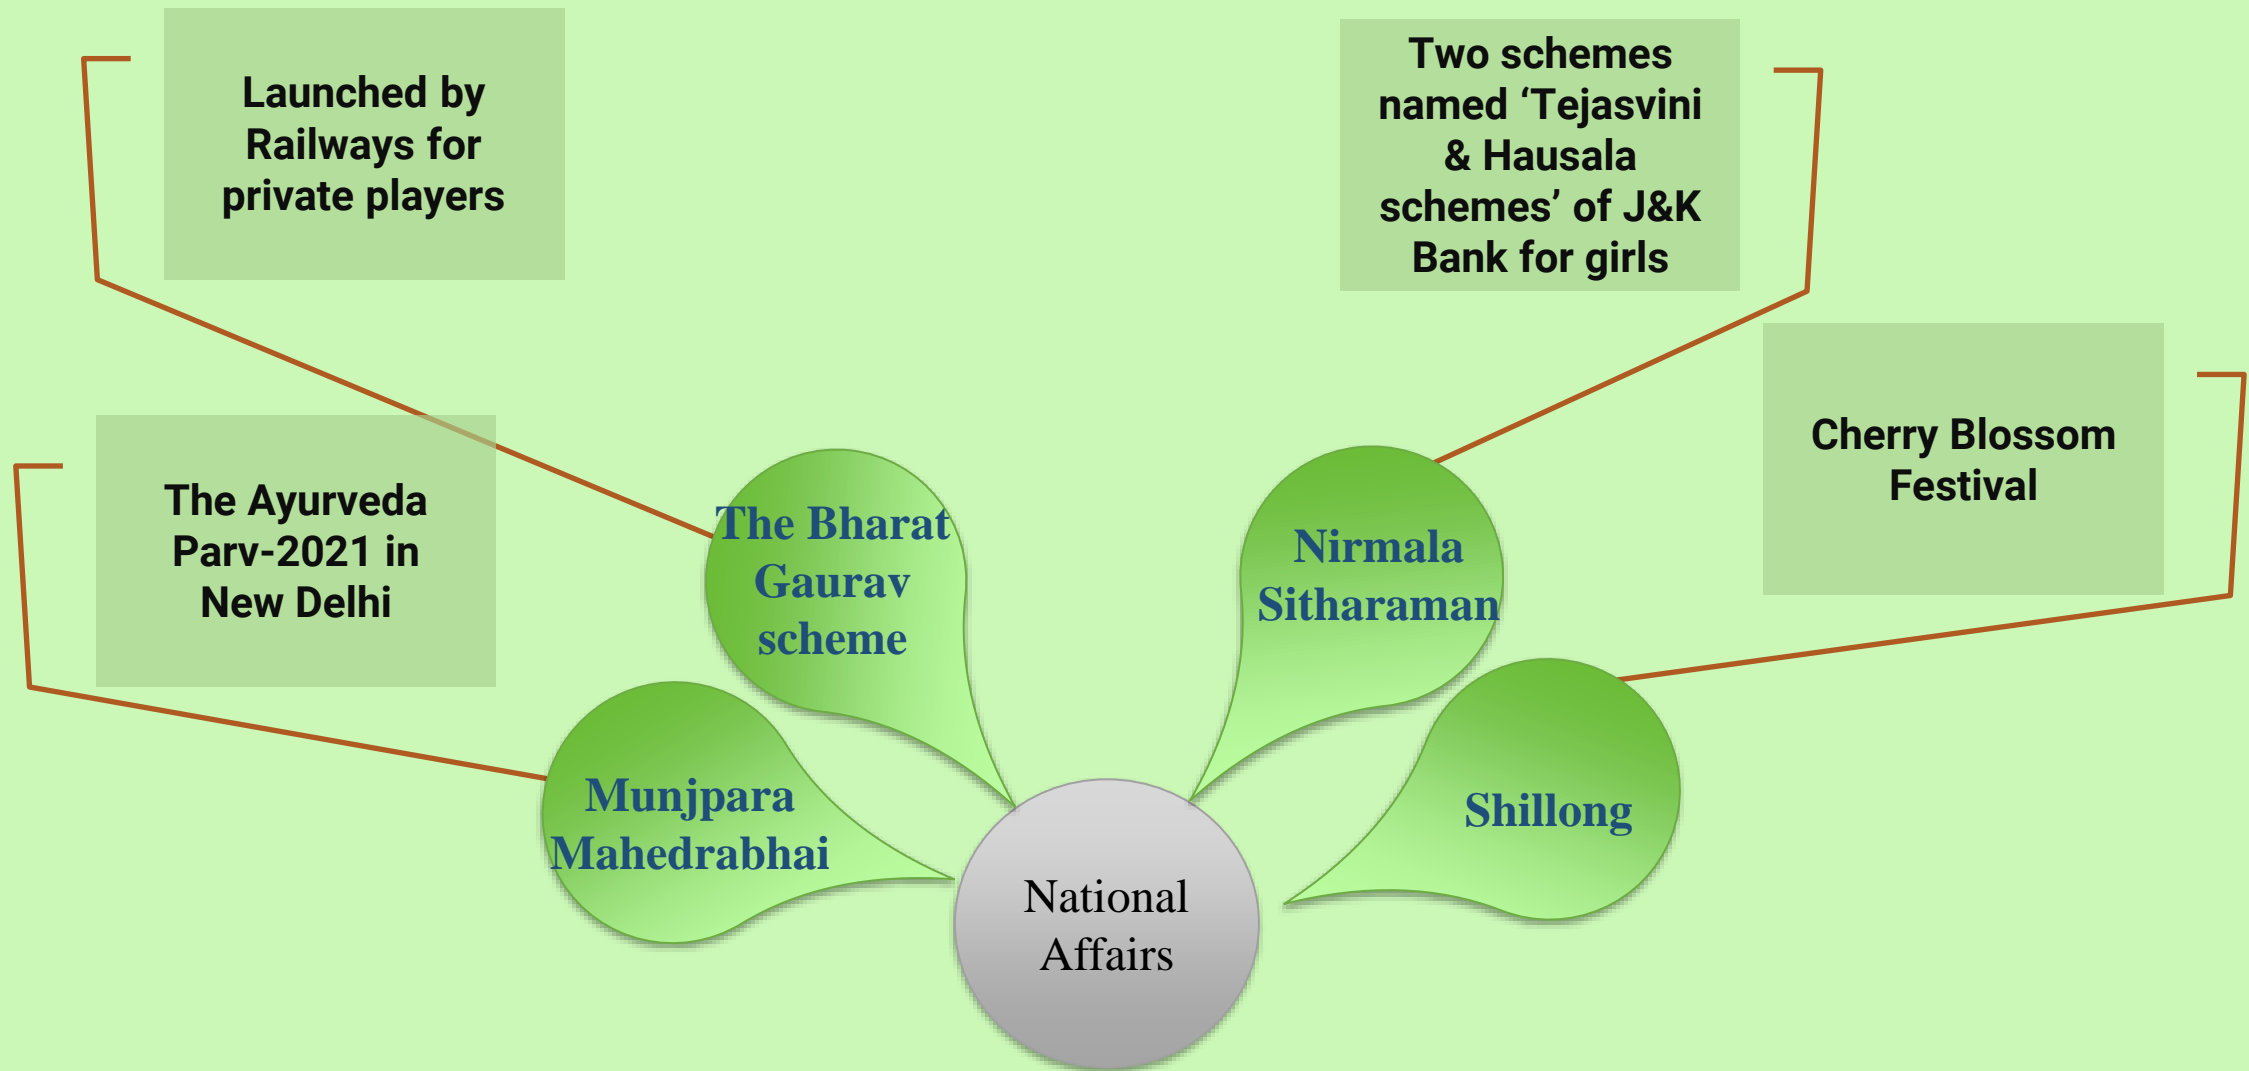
Launched by Railways for private players

Two schemes named ‘Tejasvini & Hausala schemes’ of J&K Bank for girls

Cherry Blossom Festival

The Ayurveda Parv-2021 in New Delhi

The Bharat Gaurav scheme

Nirmala Sitharaman

Munjpara Mahedrabhai

Shillong

National Affairs